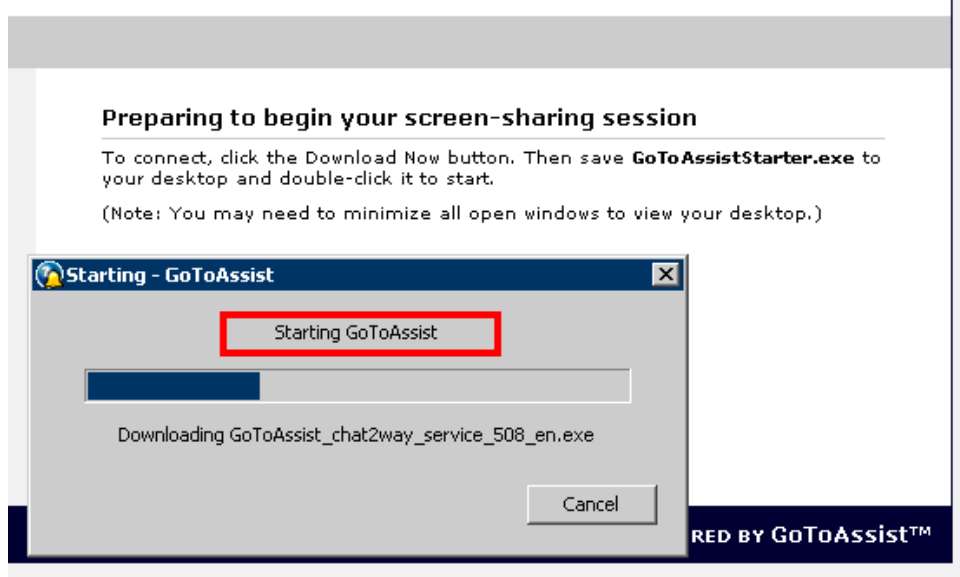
Preparing to begin your screen-sharing session

To connect, click the Download Now button. Then save **GoToAssistStarter.exe** to your desktop and double-click it to start.

(Note: You may need to minimize all open windows to view your desktop.)

Starting - GoToAssist

Starting GoToAssist

Downloading GoToAssist_chat2way_service_508_en.exe

Cancel

RED BY GoToAssist™